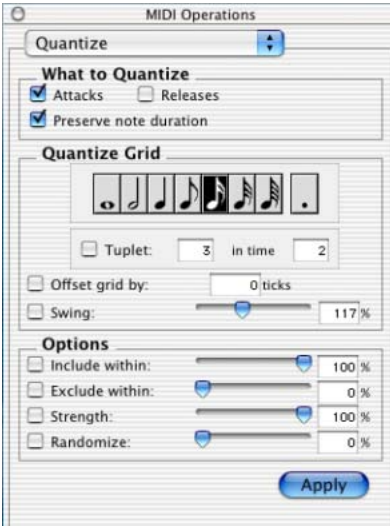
MIDI Operations

Quantize

What to Quantize

Attacks

Releases

Preserve note duration

Quantize Grid

Tuplet: 3 in time 2

Offset grid by: 0 ticks

Swing: 117 %

Options

Include within: 100 %

Exclude within: 0 %

Strength: 100 %

Randomize: 0 %

Apply